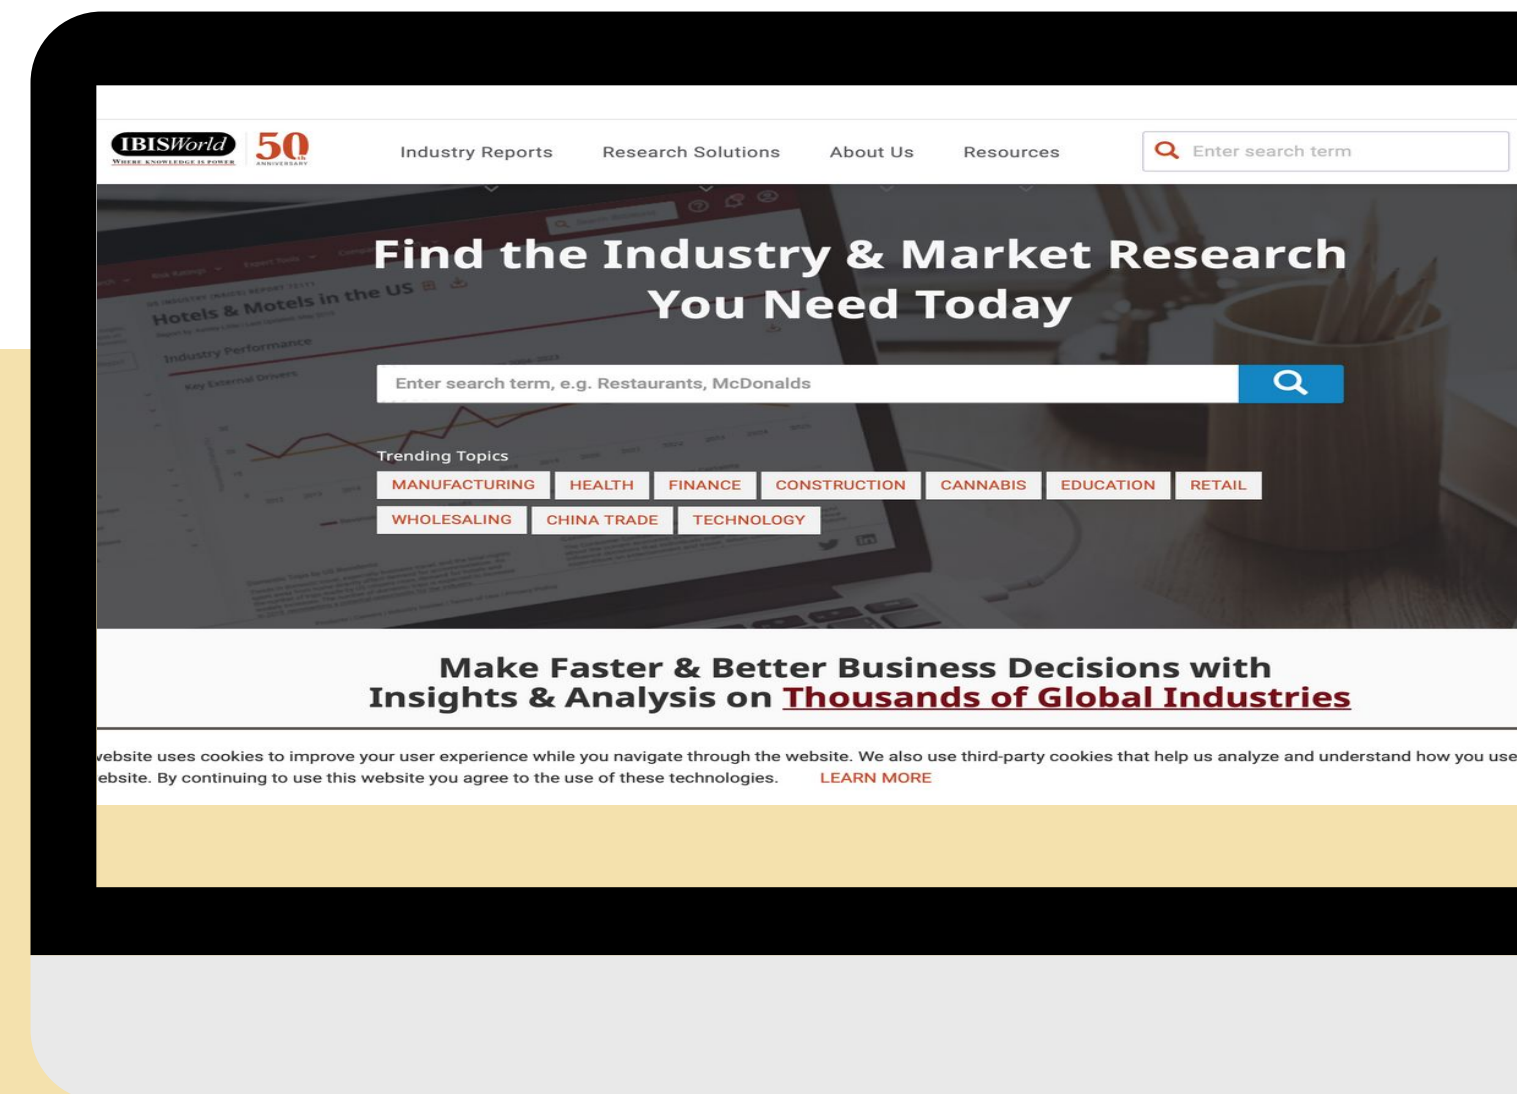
IBISWorld
WHERE KNOWLEDGE IS POWER
50th ANNIVERSARY

Industry Reports Research Solutions About Us Resources

Enter search term

Find the Industry & Market Research You Need Today

Enter search term, e.g. Restaurants, McDonalds

Trending Topics

MANUFACTURING HEALTH FINANCE CONSTRUCTION CANNABIS EDUCATION RETAIL WHOLESALING CHINA TRADE TECHNOLOGY

Make Faster & Better Business Decisions with Insights & Analysis on Thousands of Global Industries

vebsite uses cookies to improve your user experience while you navigate through the website. We also use third-party cookies that help us analyze and understand how you use ebsite. By continuing to use this website you agree to the use of these technologies. LEARN MORE